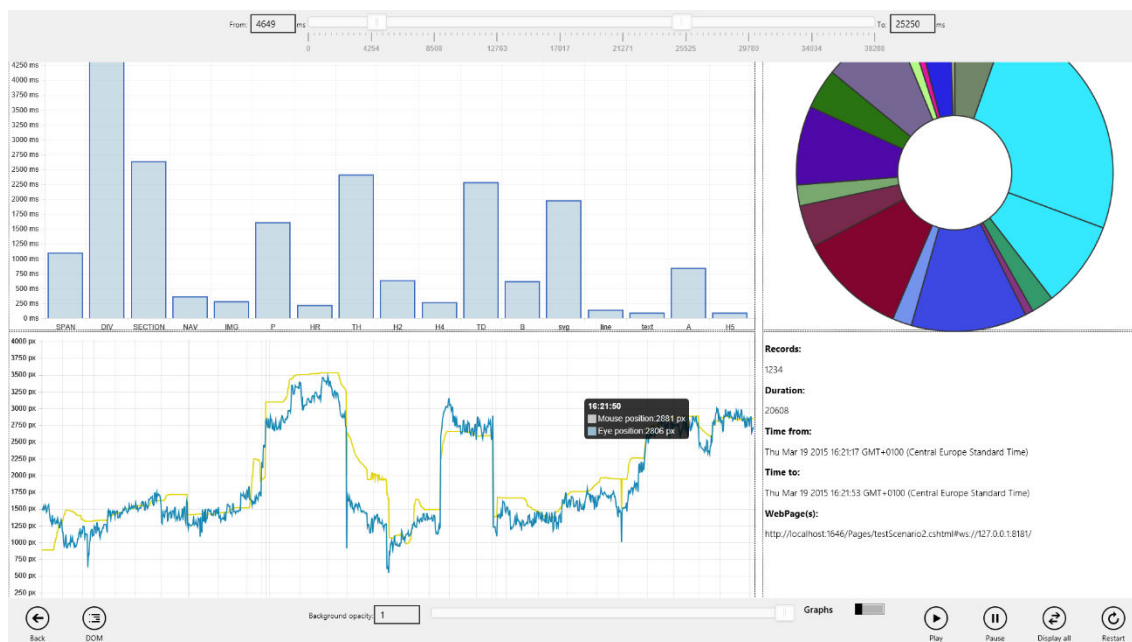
From: 4649 ms To: 25250 ms

0 4254 8508 12763 17017 21271 25525 29780 34034 38288

4250 ms
4000 ms
3750 ms
3500 ms
3250 ms
3000 ms
2750 ms
2500 ms
2250 ms
2000 ms
1750 ms
1500 ms
1250 ms
1000 ms
750 ms
500 ms
250 ms
0 ms

SPAN DIV SECTION NAV IMG P HR TH H2 H4 TD B svg line text A H5

4000 px
3750 px
3500 px
3250 px
3000 px
2750 px
2500 px
2250 px
2000 px
1750 px
1500 px
1250 px
1000 px
750 px
500 px
250 px

16:21:50
Mouse position:2881 px
Eye position:2806 px

Records:
1234
Duration:
20608
Time from:
Thu Mar 19 2015 16:21:17 GMT+0100 (Central Europe Standard Time)
Time to:
Thu Mar 19 2015 16:21:53 GMT+0100 (Central Europe Standard Time)
WebPage(s):
http://localhost:1646/Pages/testScenario2.cshtml#ws://127.0.0.1:8181/

Back DOM Background opacity: 1 Graphs Play Pause Display all Restart